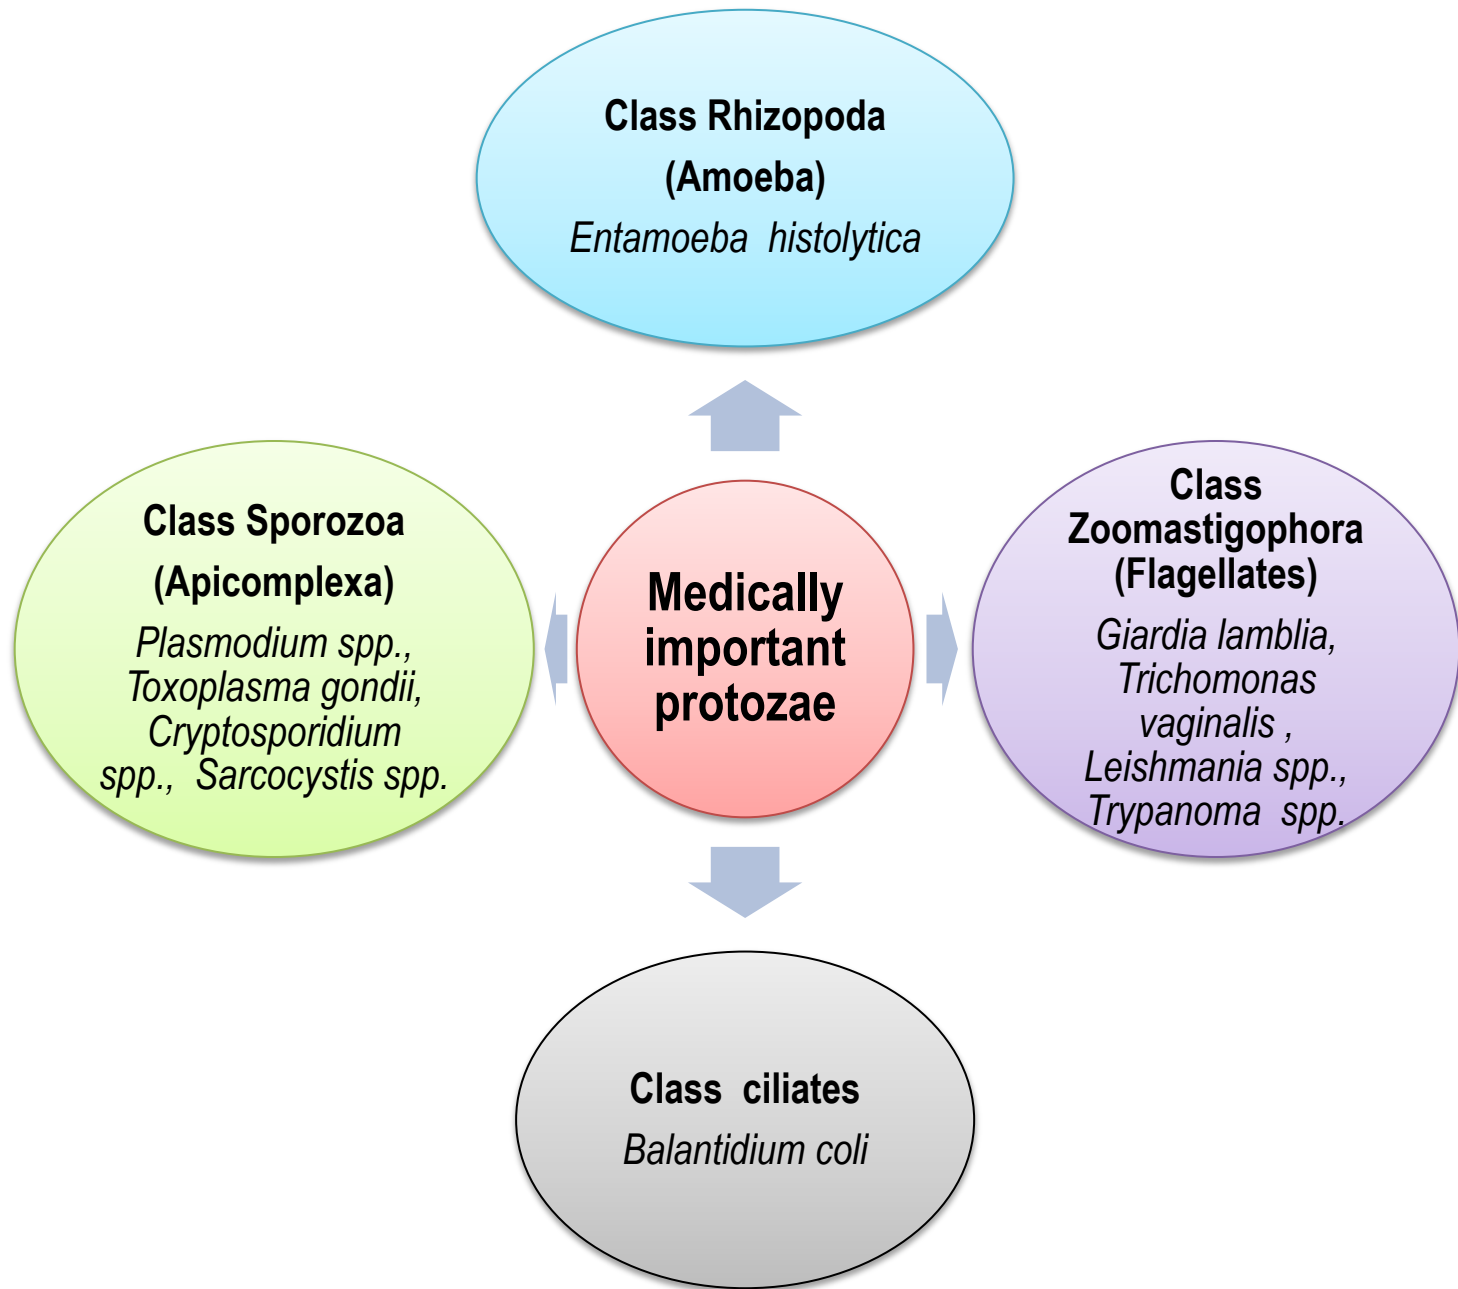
Class Rhizopoda
(Amoeba)
Entamoeba histolytica

Class Sporozoa
(Apicomplexa)
Plasmodium spp., Toxoplasma gondii, Cryptosporidium spp., Sarcocystis spp.

Medically important protozae

Class Zoomastigophora
(Flagellates)
Giardia lamblia, Trichomonas vaginalis , Leishmania spp., Trypanoma spp.

Class ciliates
Balantidium coli